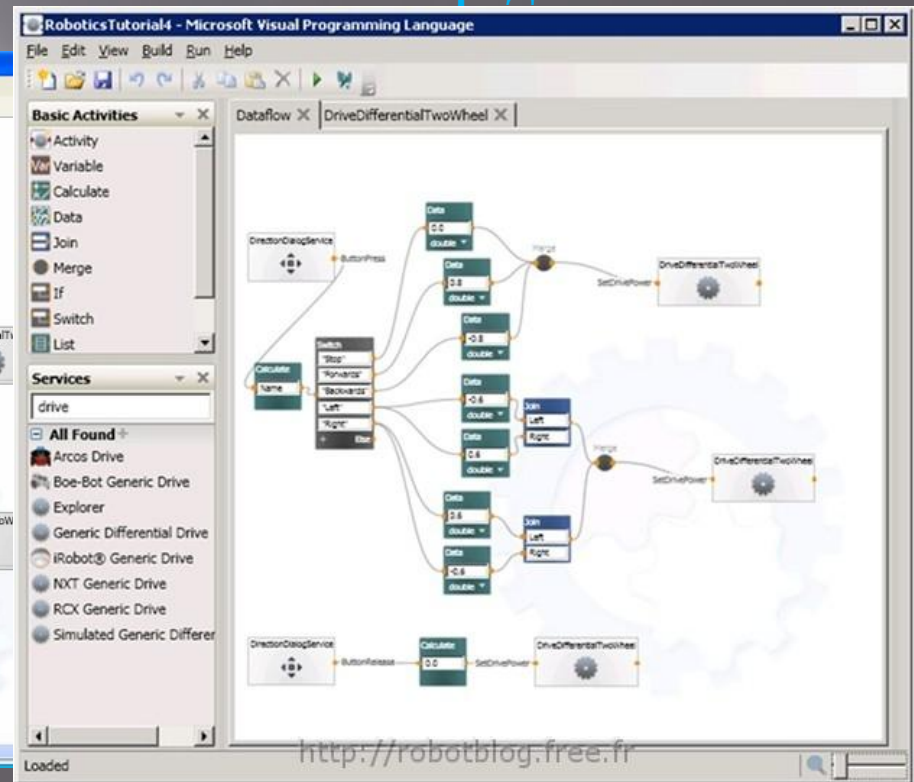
RoboticsTutorial4 - Microsoft Visual Programming Language

File Edit View Build Run Help

Basic Activities
Activity
Variable
Calculate
Data
Join
Merge
If
Switch
List

Services
drive
All Found
Arcos Drive
Boe-Bot Generic Drive
Explorer
Generic Differential Drive
iRobot® Generic Drive
NXT Generic Drive
RCX Generic Drive
Simulated Generic Differer

Dataflow DriveDifferentialTwoWheel

DirectionDialogService
ButtonPress
Calculate
Name
Switch
"Stop"
"Forwards"
"Backwards"
"Left"
"Right"
Else
Data
0.0
double
Data
0.8
double
Data
-0.8
double
Merge
SetDrivePower
DriveDifferentialTwoWheel
Data
-0.6
double
Data
0.6
double
Join
Left
Right
Merge
SetDrivePower
DriveDifferentialTwoWheel
Data
0.6
double
Data
-0.6
double
Join
Left
Right

DirectionDialogService
ButtonRelease
Calculate
0.0
SetDrivePower
DriveDifferentialTwoWheel

http://robotblog.free.fr

Loaded